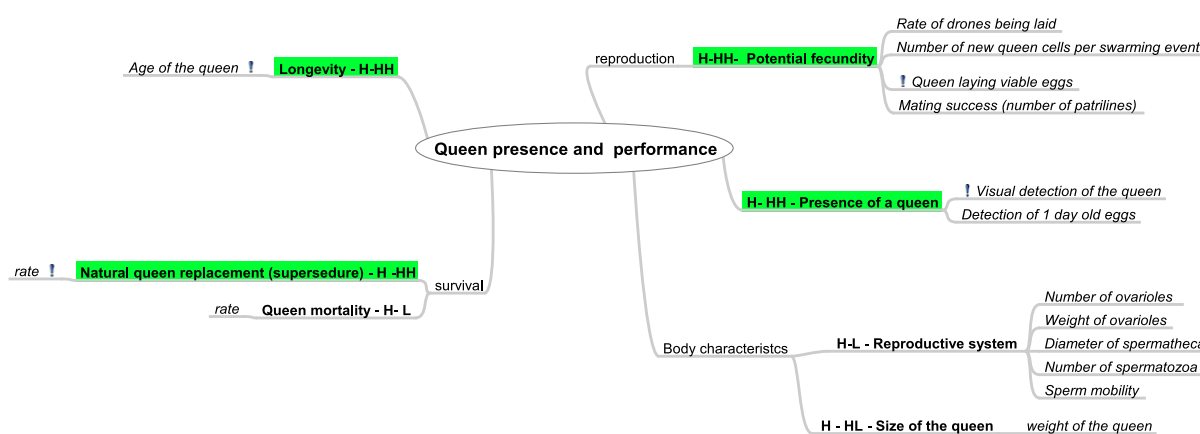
Queen presence and performance

Age of the queen ! Longevity - H-HH

reproduction H-HH- Potential fecundity
Rate of drones being laid
Number of new queen cells per swarming event
! Queen laying viable eggs
Mating success (number of patrilines)

H- HH - Presence of a queen
! Visual detection of the queen
Detection of 1 day old eggs

survival
rate ! Natural queen replacement (supersedure) - H -HH
rate Queen mortality - H- L

Body characteristcs
H-L - Reproductive system
Number of ovarioles
Weight of ovarioles
Diameter of spermatheca
Number of spermatozoa
Sperm mobility

H - HL - Size of the queen weight of the queen